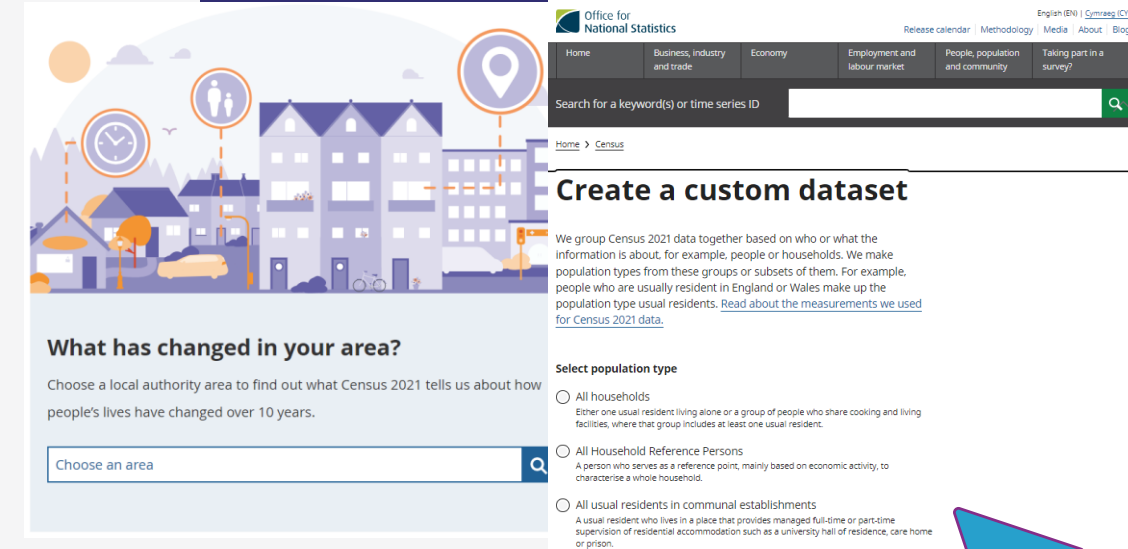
What has changed in your area?

Choose a local authority area to find out what Census 2021 tells us about how people's lives have changed over 10 years.

Choose an area

Office for National Statistics

English (EN) | Cymraeg (CY

Release calendar | Methodology | Media | About | Blog

Home | Business, industry and trade | Economy | Employment and labour market | People, population and community | Taking part in a survey?

Search for a keyword(s) or time series ID

Home > Census

Create a custom dataset

We group Census 2021 data together based on who or what the information is about, for example, people or households. We make population types from these groups or subsets of them. For example, people who are usually resident in England or Wales make up the population type usual residents. Read about the measurements we used for Census 2021 data.

Select population type

All households
Either one usual resident living alone or a group of people who share cooking and living facilities, where that group includes at least one usual resident.

All Household Reference Persons
A person who serves as a reference point, mainly based on economic activity, to characterise a whole household.

All usual residents in communal establishments
A usual resident who lives in a place that provides managed full-time or part-time supervision of residential accommodation such as a university hall of residence, care home or prison.